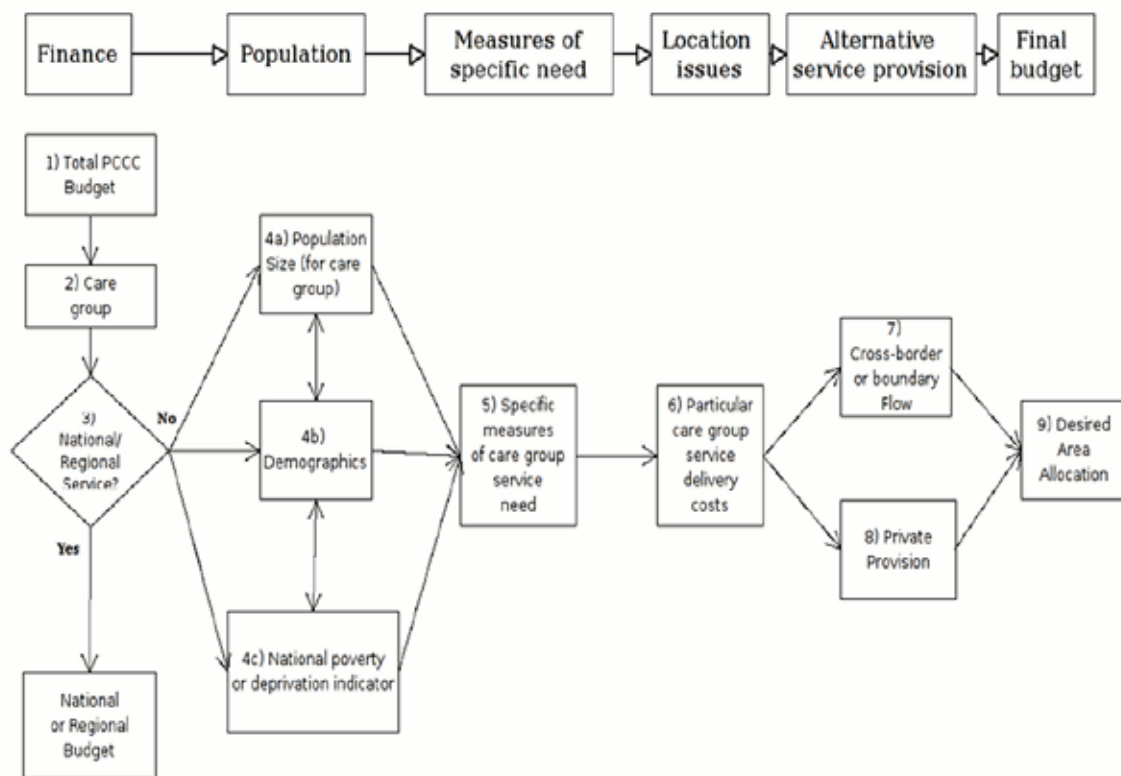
Finance

Population

Measures of specific need

Location issues

Alternative service provision

Final budget

1) Total PCCC Budget

2) Care group

3) National/ Regional Service?

No

Yes

National or Regional Budget

4a) Population Size (for care group)

4b) Demographics

4c) National poverty or deprivation indicator

5) Specific measures of care group service need

6) Particular care group service delivery costs

7) Cross-border or boundary Flow

8) Private Provision

9) Desired Area Allocation